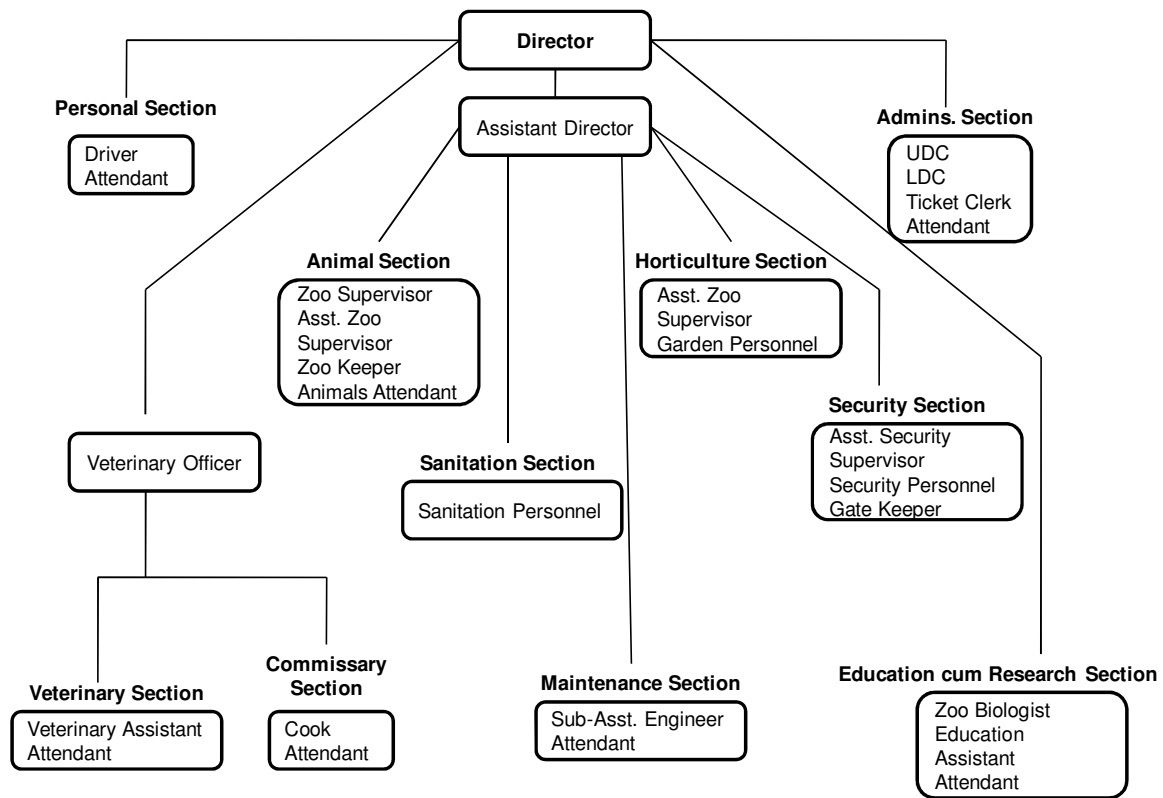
Director

Personal Section

Driver
Attendant

Assistant Director

Admins. Section

UDC
LDC
Ticket Clerk
Attendant

Animal Section

Zoo Supervisor
Asst. Zoo Supervisor
Zoo Keeper
Animals Attendant

Horticulture Section

Asst. Zoo Supervisor
Garden Personnel

Security Section

Asst. Security Supervisor
Security Personnel
Gate Keeper

Veterinary Officer

Sanitation Section

Sanitation Personnel

Veterinary Section

Veterinary Assistant
Attendant

Commissary Section

Cook
Attendant

Maintenance Section

Sub-Asst. Engineer
Attendant

Education cum Research Section

Zoo Biologist
Education Assistant
Attendant